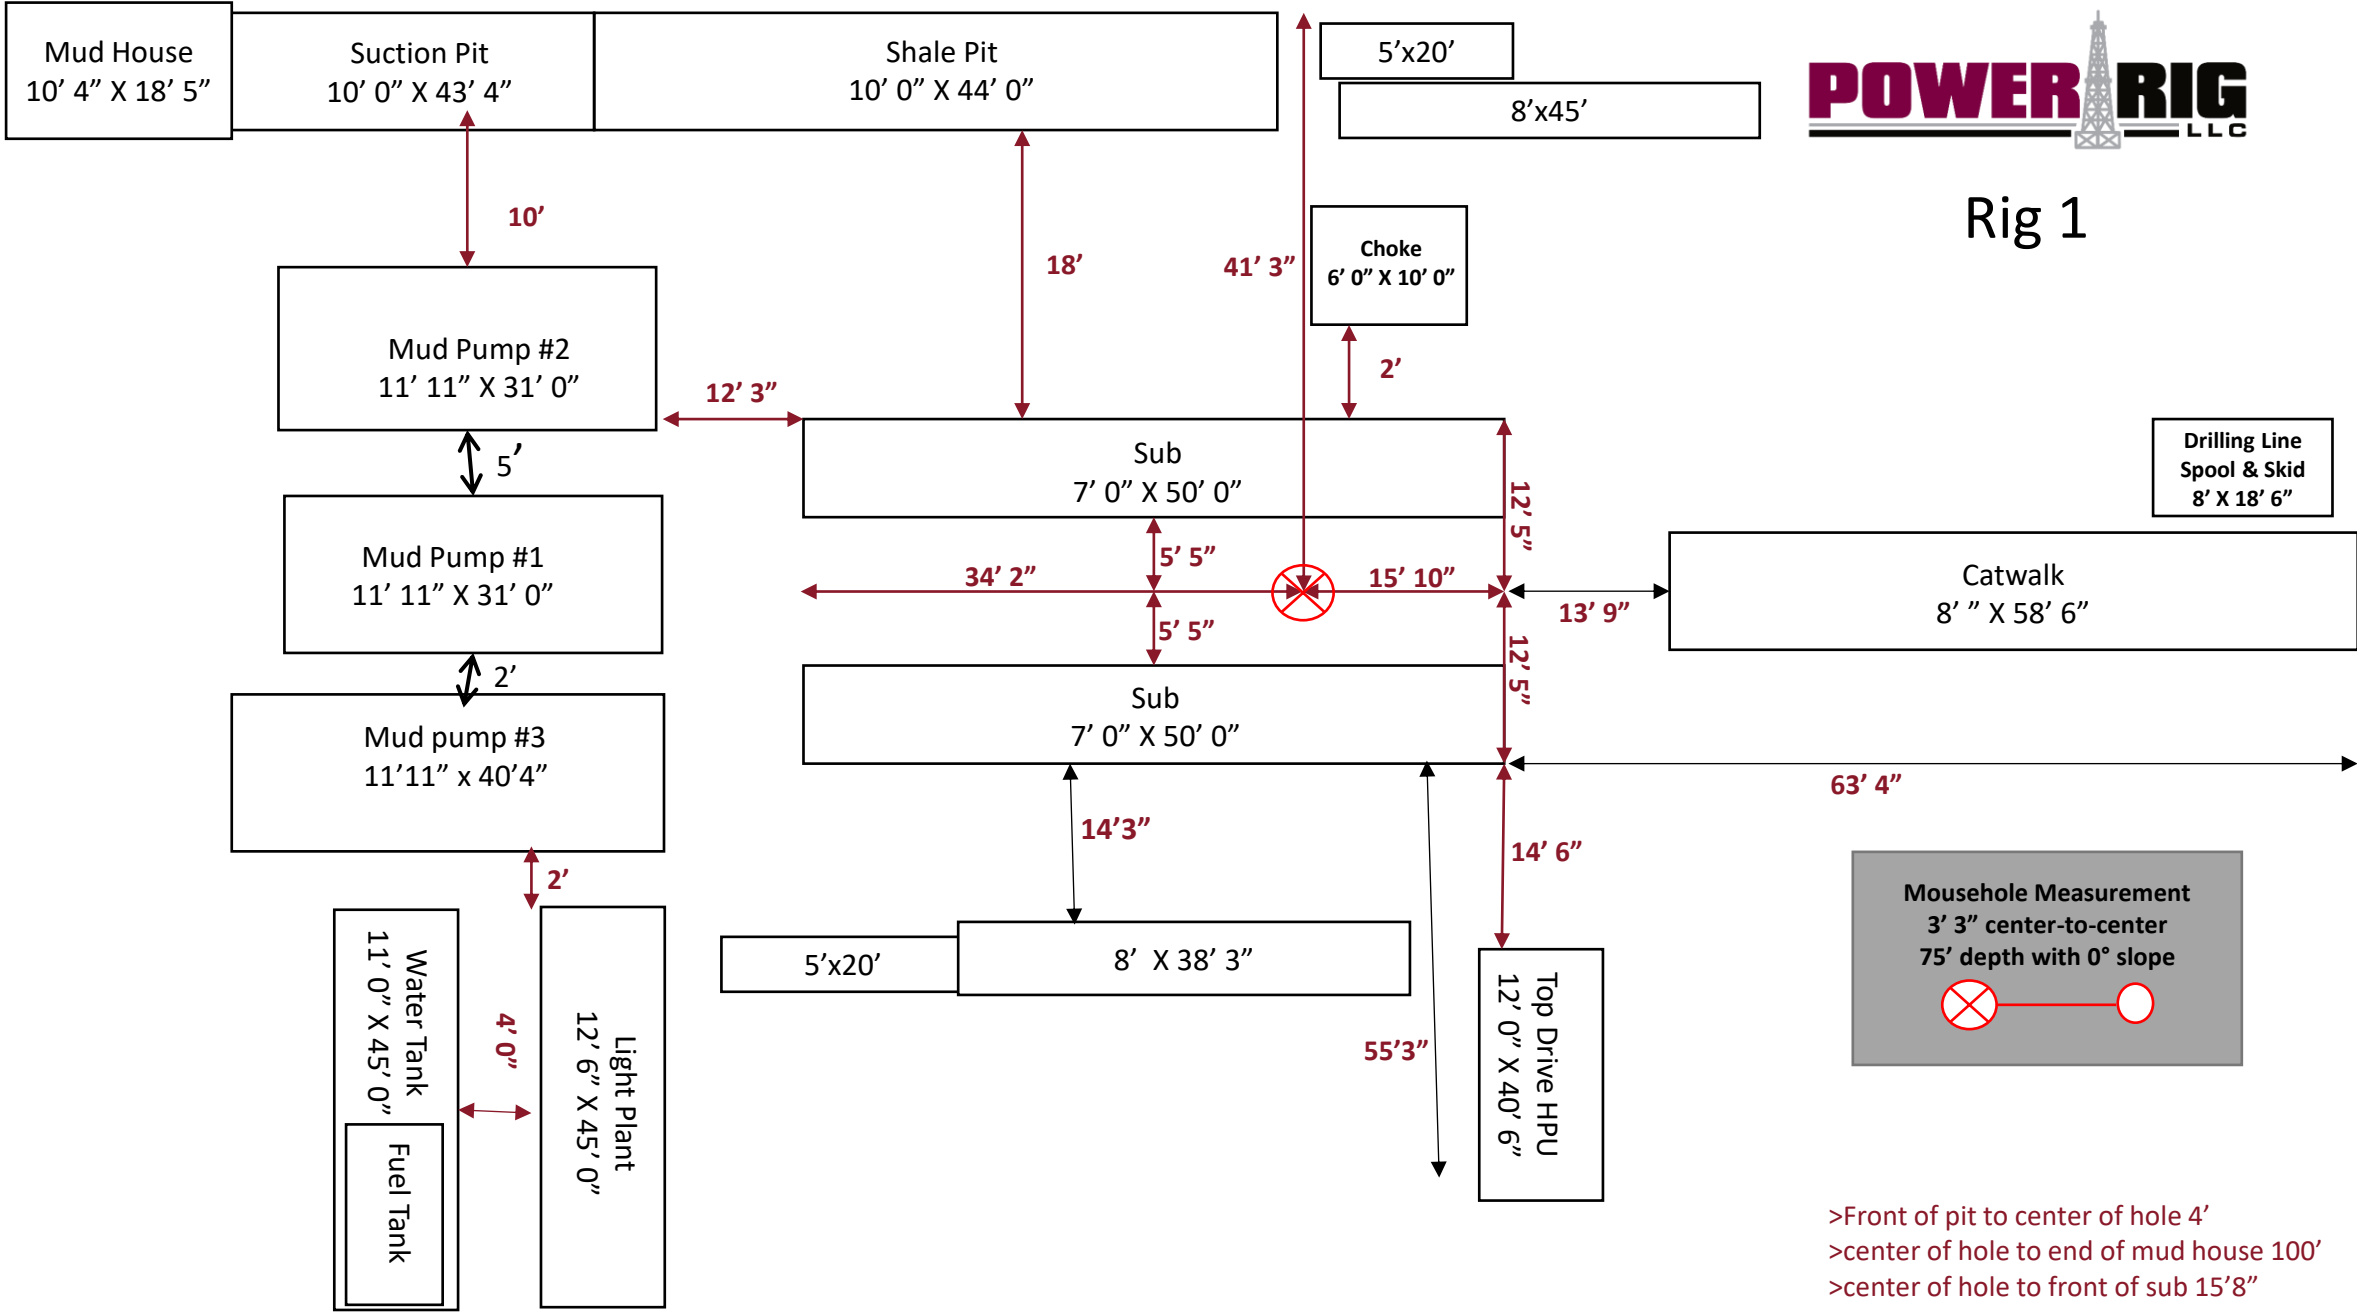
Mud House
10' 4" X 18' 5"

Suction Pit
10' 0" X 43' 4"

Shale Pit
10' 0" X 44' 0"

5'x20'

8'x45'

POWER RIG LLC

Rig 1

10'

18'

41' 3"

Choke
6' 0" X 10' 0"

2'

Mud Pump #2
11' 11" X 31' 0"

12' 3"

Sub
7' 0" X 50' 0"

12' 5"

Drilling Line Spool & Skid
8' X 18' 6"

5'

Mud Pump #1
11' 11" X 31' 0"

5' 5"

34' 2"

15' 10"

Catwalk
8' " X 58' 6"

13' 9"

5' 5"

2'

12' 5"

Mud pump #3
11'11" x 40'4"

Sub
7' 0" X 50' 0"

63' 4"

14'3"

14' 6"

2'

Mousehole Measurement
3' 3" center-to-center
75' depth with 0° slope

Water Tank
11' 0" X 45' 0"

4' 0"

Light Plant
12' 6" X 45' 0"

5'x20'

8' X 38' 3"

55'3"

Top Drive HPU
12' 0" X 40' 6"

Fuel Tank

>Front of pit to center of hole 4'
>center of hole to end of mud house 100'
>center of hole to front of sub 15'8"